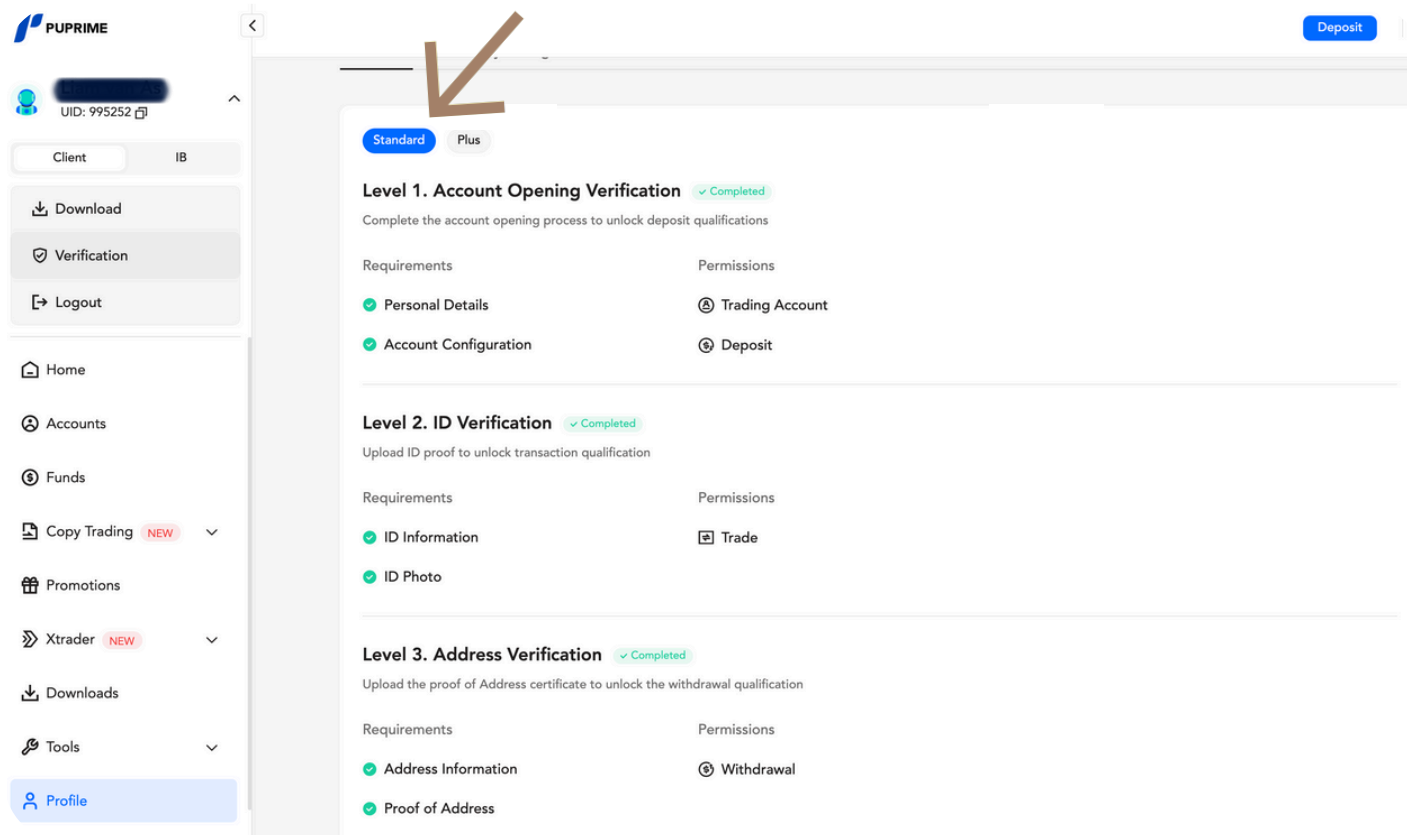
PUPRIME

Deposit

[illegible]
UID: 995252

Client IB

Download
Verification
Logout

Home
Accounts
Funds
Copy Trading NEW
Promotions
Xtrader NEW
Downloads
Tools
Profile

Standard Plus

Level 1. Account Opening Verification ✓ Completed

Complete the account opening process to unlock deposit qualifications

Requirements
Personal Details
Account Configuration

Permissions
Trading Account
Deposit

Level 2. ID Verification ✓ Completed

Upload ID proof to unlock transaction qualification

Requirements
ID Information
ID Photo

Permissions
Trade

Level 3. Address Verification ✓ Completed

Upload the proof of Address certificate to unlock the withdrawal qualification

Requirements
Address Information
Proof of Address

Permissions
Withdrawal